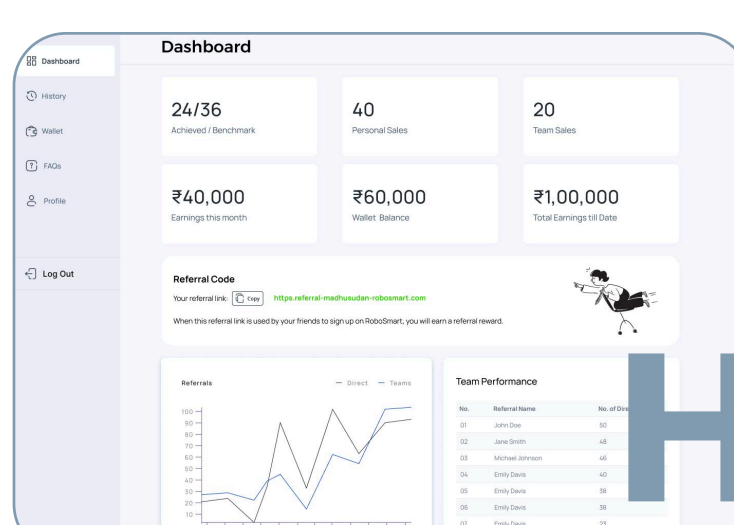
Dashboard
History
Wallet
FAQs
Profile
Log Out

Dashboard

24/36
Achieved / Benchmark

40
Personal Sales

20
Team Sales

₹40,000
Earnings this month

₹60,000
Wallet Balance

₹1,00,000
Total Earnings till Date

Referral Code
Your referral link: Copy https.referral-madhusudan-robosmart.com
When this referral link is used by your friends to sign up on RoboSmart, you will earn a referral reward.

Referrals
— Direct — Teams
100
90
80
70
60
50
40
30
20
10

Team Performance

| No. | Referral Name | No. of Dis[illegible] |
|---|---|---|
| 01 | John Doe | 50 |
| 02 | Jane Smith | 48 |
| 03 | Michael Johnson | 46 |
| 04 | Emily Davis | 40 |
| 05 | Emily Davis | 38 |
| 06 | Emily Davis | 38 |
| 07 | Emily Davis | 23 |